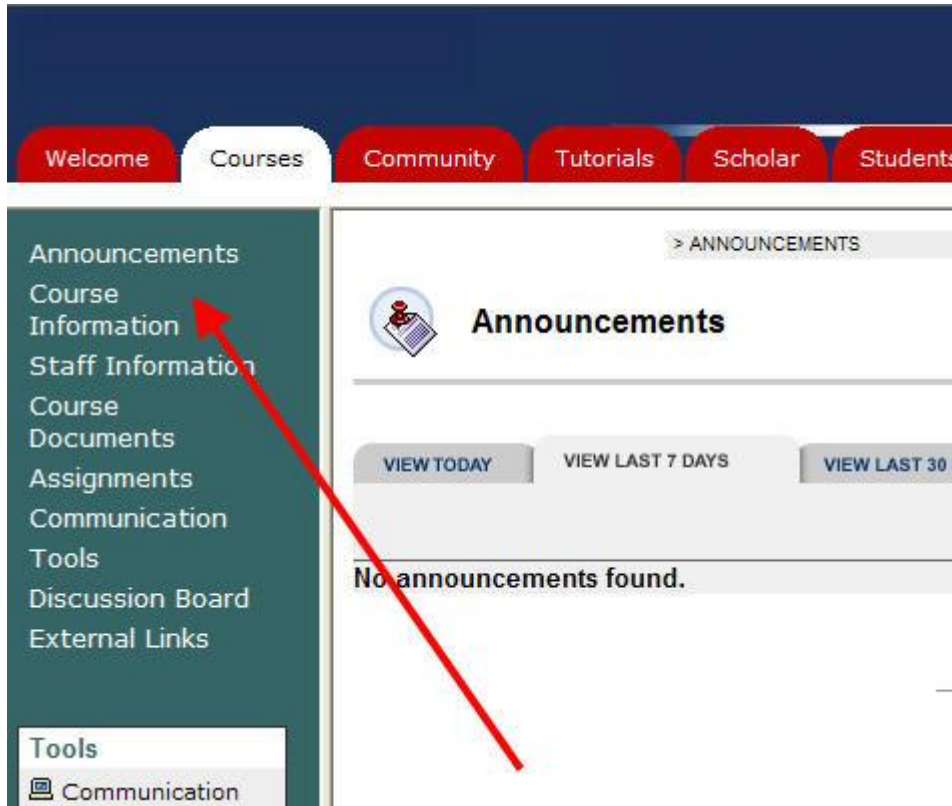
Welcome Courses Community Tutorials Scholar Students

Announcements
Course Information
Staff Information
Course Documents
Assignments
Communication
Tools
Discussion Board
External Links

Tools
Communication

> ANNOUNCEMENTS

Announcements

VIEW TODAY
VIEW LAST 7 DAYS
VIEW LAST 30

No announcements found.